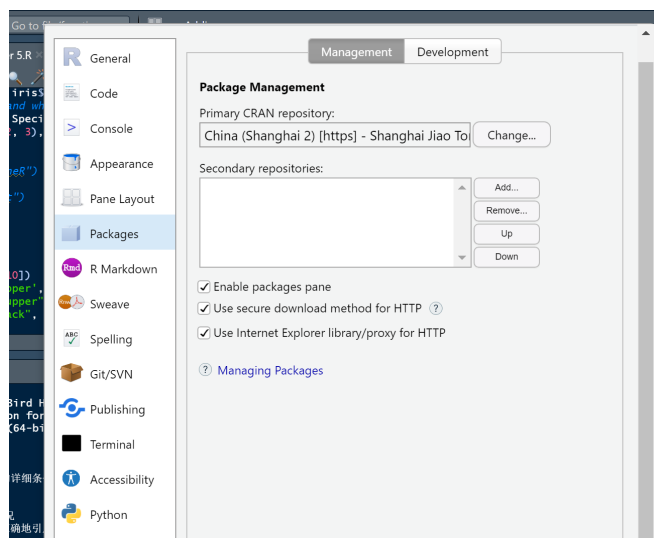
General
Code
Console
Appearance
Pane Layout
Packages
R Markdown
Sweave
Spelling
Git/SVN
Publishing
Terminal
Accessibility
Python

Management
Development

Package Management

Primary CRAN repository:

China (Shanghai 2) [https] - Shanghai Jiao To

Change...

Secondary repositories:

Add...
Remove...
Up
Down

Enable packages pane
Use secure download method for HTTP
Use Internet Explorer library/proxy for HTTP

Managing Packages